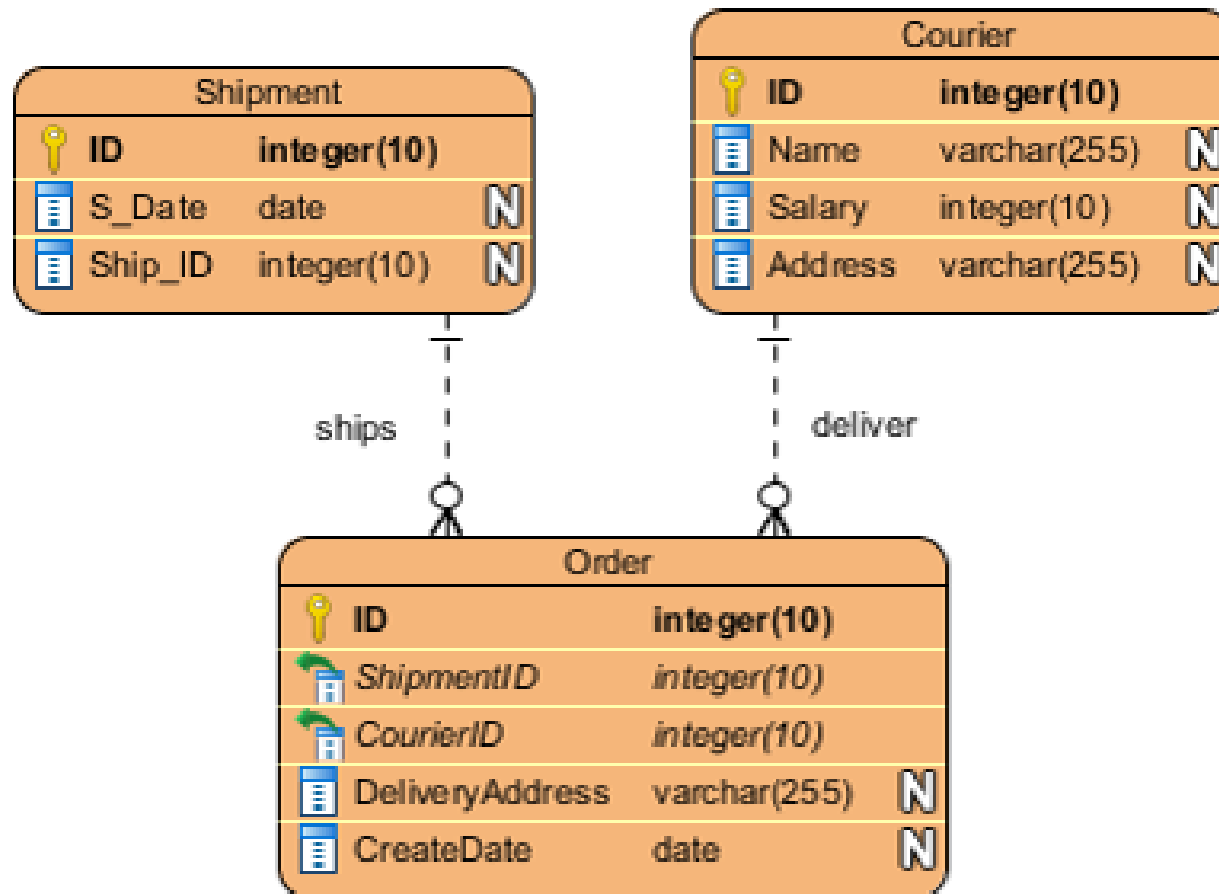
Shipment

| | | |
|---|---|---|
| ID | integer(10) | |
| S_Date | date | N |
| Ship_ID | integer(10) | N |

Courier

| | | |
|---|---|---|
| ID | integer(10) | |
| Name | varchar(255) | N |
| Salary | integer(10) | N |
| Address | varchar(255) | N |

ships

deliver

Order

| | | |
|---|---|---|
| ID | integer(10) | |
| ShipmentID | integer(10) | |
| CourierID | integer(10) | |
| DeliveryAddress | varchar(255) | N |
| CreateDate | date | N |